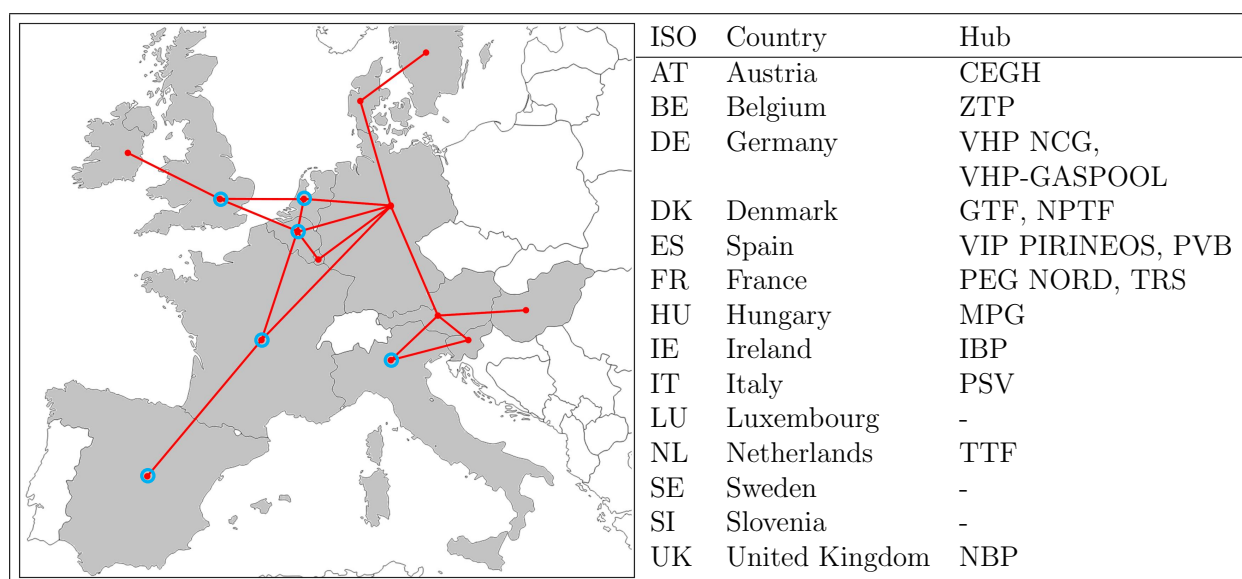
| ISO | Country | Hub |
|---|---|---|
| AT | Austria | CEGH |
| BE | Belgium | ZTP |
| DE | Germany | VHP NCG, VHP-GASPOOL |
| DK | Denmark | GTF, NPTF |
| ES | Spain | VIP PIRINEOS, PVB |
| FR | France | PEG NORD, TRS |
| HU | Hungary | MPG |
| IE | Ireland | IBP |
| IT | Italy | PSV |
| LU | Luxembourg | - |
| NL | Netherlands | TTF |
| SE | Sweden | - |
| SI | Slovenia | - |
| UK | United Kingdom | NBP |